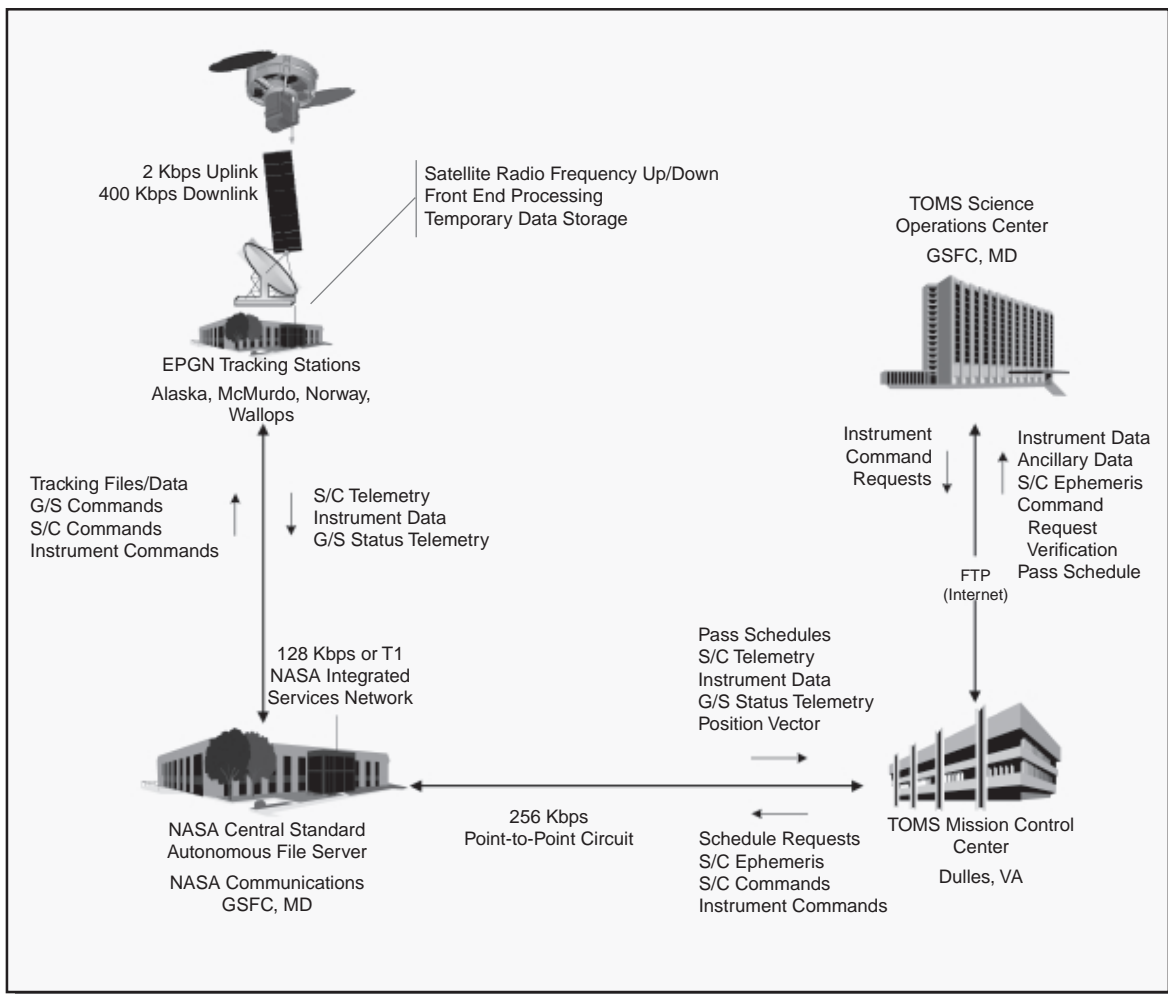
2 Kbps Uplink
400 Kbps Downlink

Satellite Radio Frequency Up/Down
Front End Processing
Temporary Data Storage

TOMS Science Operations Center
GSFC, MD

EPGN Tracking Stations
Alaska, McMurdo, Norway, Wallops

Tracking Files/Data
G/S Commands
S/C Commands
Instrument Commands

S/C Telemetry
Instrument Data
G/S Status Telemetry

Instrument Command Requests

Instrument Data
Ancillary Data
S/C Ephemeris
Command Request Verification
Pass Schedule

FTP
(Internet)

128 Kbps or T1
NASA Integrated Services Network

Pass Schedules
S/C Telemetry
Instrument Data
G/S Status Telemetry
Position Vector

NASA Central Standard Autonomous File Server
NASA Communications
GSFC, MD

256 Kbps
Point-to-Point Circuit

Schedule Requests
S/C Ephemeris
S/C Commands
Instrument Commands

TOMS Mission Control Center
Dulles, VA